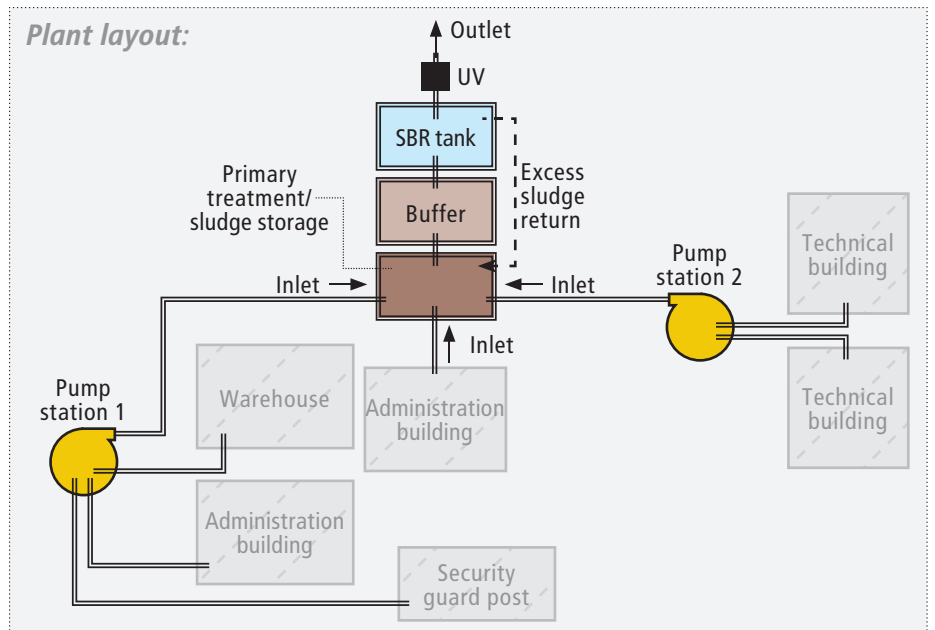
Plant layout:

Outlet

UV

SBR tank

Excess sludge return

Primary treatment/ sludge storage

Buffer

Inlet

Inlet

Inlet

Pump station 2

Technical building

Technical building

Pump station 1

Warehouse

Administration building

Administration building

Security guard post